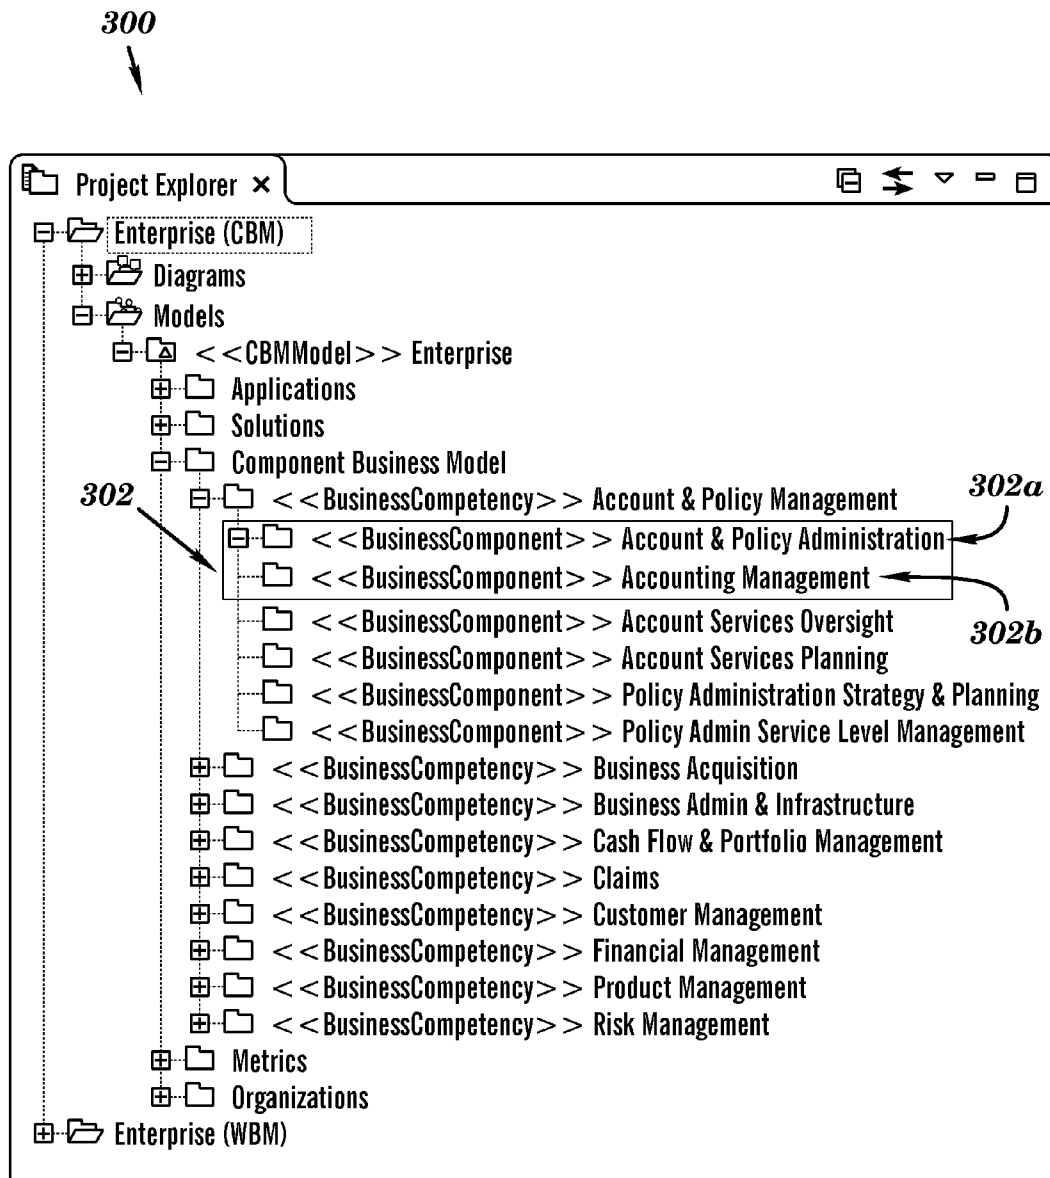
300

Project Explorer ×

Enterprise (CBM)
Diagrams
Models
<<CBMModel>> Enterprise
Applications
Solutions
Component Business Model
302
<<BusinessCompetency>> Account & Policy Management
302a
<<BusinessComponent>> Account & Policy Administration
<<BusinessComponent>> Accounting Management
<<BusinessComponent>> Account Services Oversight
302b
<<BusinessComponent>> Account Services Planning
<<BusinessComponent>> Policy Administration Strategy & Planning
<<BusinessComponent>> Policy Admin Service Level Management
<<BusinessCompetency>> Business Acquisition
<<BusinessCompetency>> Business Admin & Infrastructure
<<BusinessCompetency>> Cash Flow & Portfolio Management
<<BusinessCompetency>> Claims
<<BusinessCompetency>> Customer Management
<<BusinessCompetency>> Financial Management
<<BusinessCompetency>> Product Management
<<BusinessCompetency>> Risk Management
Metrics
Organizations
Enterprise (WBM)